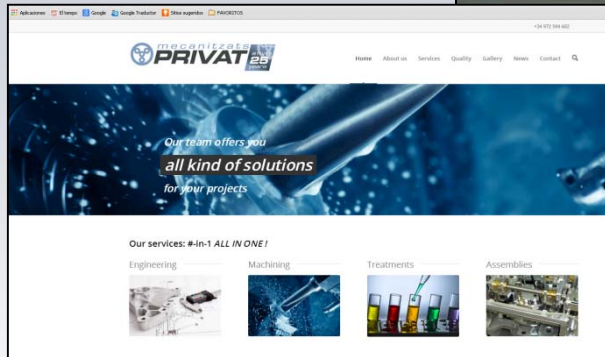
Aplicaciones El temps Google Google Traductor Sitios sugeridos FAVORITOS

+34 972 594 602

mecanitzats PRIVAT 25 years

Home About us Services Quality Gallery News Contact

Our team offers you
all kind of solutions
for your projects

Our services: #-in-1 ALL IN ONE !

Engineering

Machining

Treatments

Assemblies